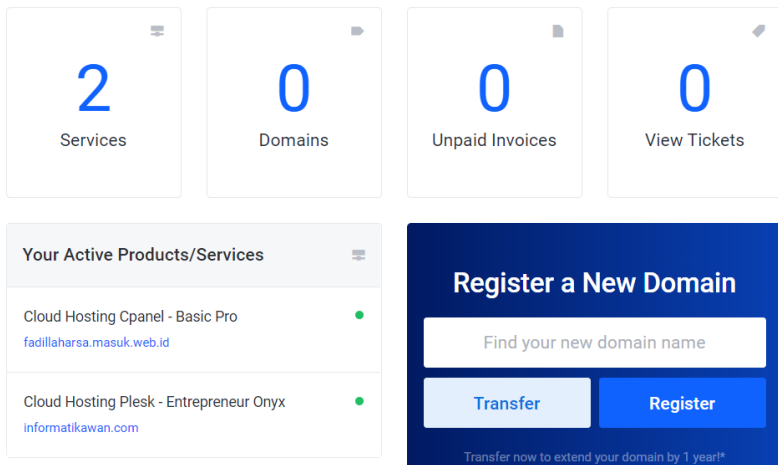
2
Services

0
Domains

0
Unpaid Invoices

0
View Tickets

Your Active Products/Services

Cloud Hosting Cpanel - Basic Pro
fadillaharsa.masuk.web.id

Cloud Hosting Plesk - Entrepreneur Onyx
informatikawan.com

Register a New Domain

Find your new domain name

Transfer

Register

Transfer now to extend your domain by 1 year!*